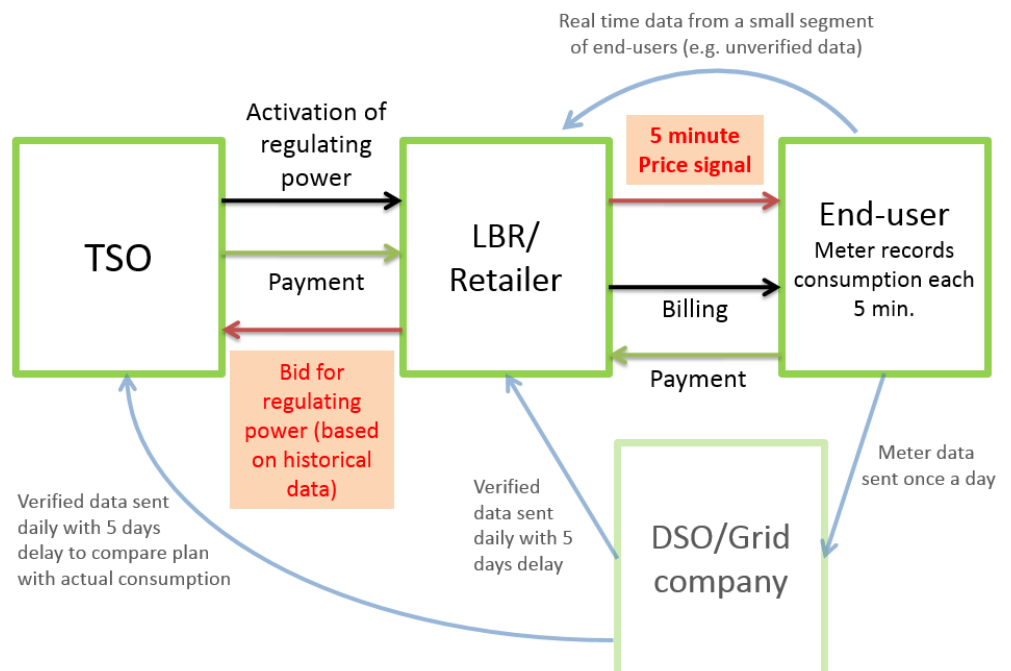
Real time data from a small segment of end-users (e.g. unverified data)

Activation of regulating power

5 minute Price signal

TSO

LBR/ Retailer

End-user

Meter records consumption each 5 min.

Payment

Billing

Payment

Bid for regulating power (based on historical data)

Meter data sent once a day

Verified data sent daily with 5 days delay to compare plan with actual consumption

Verified data sent daily with 5 days delay

DSO/Grid company